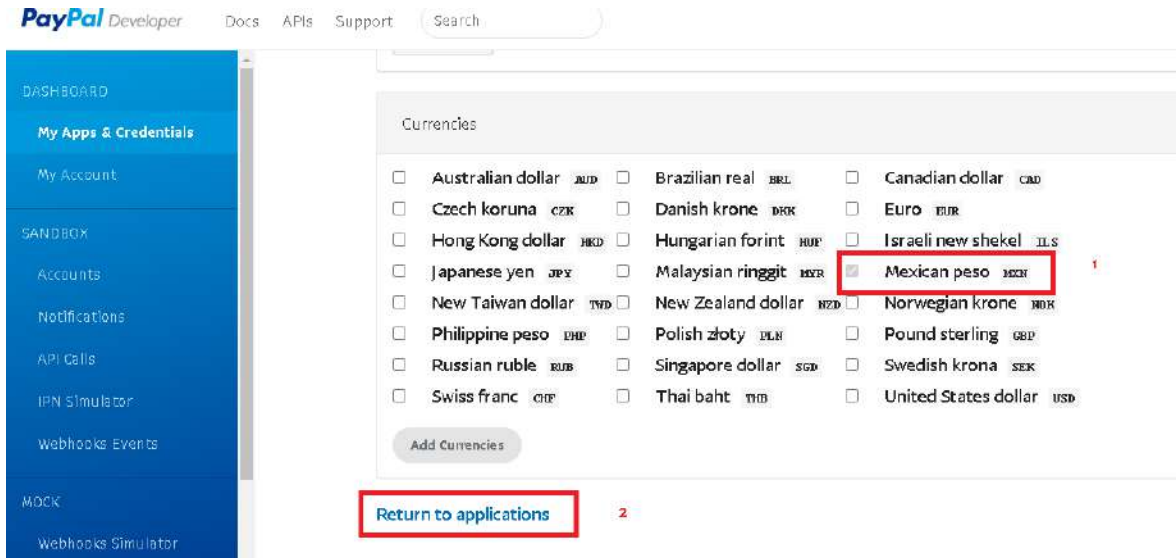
PayPal Developer Docs APIs Support Search

DASHBOARD
My Apps & Credentials
My Account
SANDBOX
Accounts
Notifications
API Calls
IPN Simulator
Webhooks Events
MOCK
Webhooks Simulator

Currencies

| | | |
|---|---|---|
| Australian dollar AUD | Brazilian real BRL | Canadian dollar CAD |
| Czech koruna CZK | Danish krone DKK | Euro EUR |
| Hong Kong dollar HKD | Hungarian forint HUF | Israeli new shekel ILS |
| Japanese yen JPY | Malaysian ringgit MYR | Mexican peso MXN |
| New Taiwan dollar TWD | New Zealand dollar NZD | Norwegian krone NOK |
| Philippine peso PHP | Polish złoty PLN | Pound sterling GBP |
| Russian ruble RUB | Singapore dollar SGD | Swedish krona SEK |
| Swiss franc CHF | Thai baht THB | United States dollar USD |

1

Add Currencies

Return to applications

2